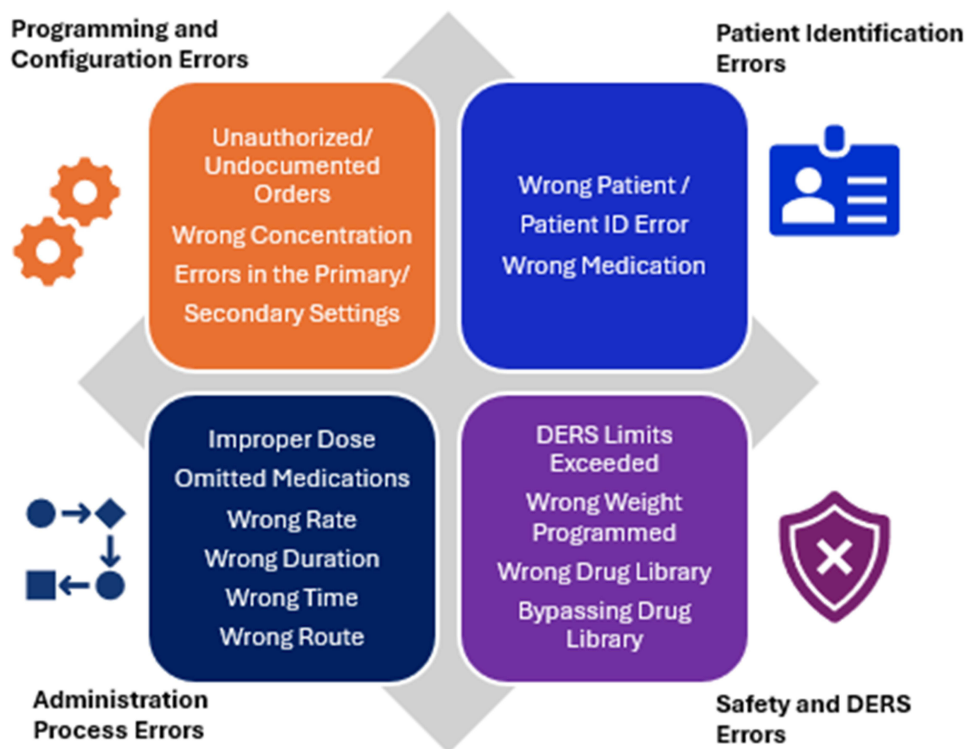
Programming and Configuration Errors

Unauthorized/ Undocumented Orders
Wrong Concentration
Errors in the Primary/ Secondary Settings

Patient Identification Errors

Wrong Patient / Patient ID Error
Wrong Medication

Improper Dose
Omitted Medications
Wrong Rate
Wrong Duration
Wrong Time
Wrong Route

DERS Limits Exceeded
Wrong Weight Programmed
Wrong Drug Library
Bypassing Drug Library

Administration Process Errors

Safety and DERS Errors